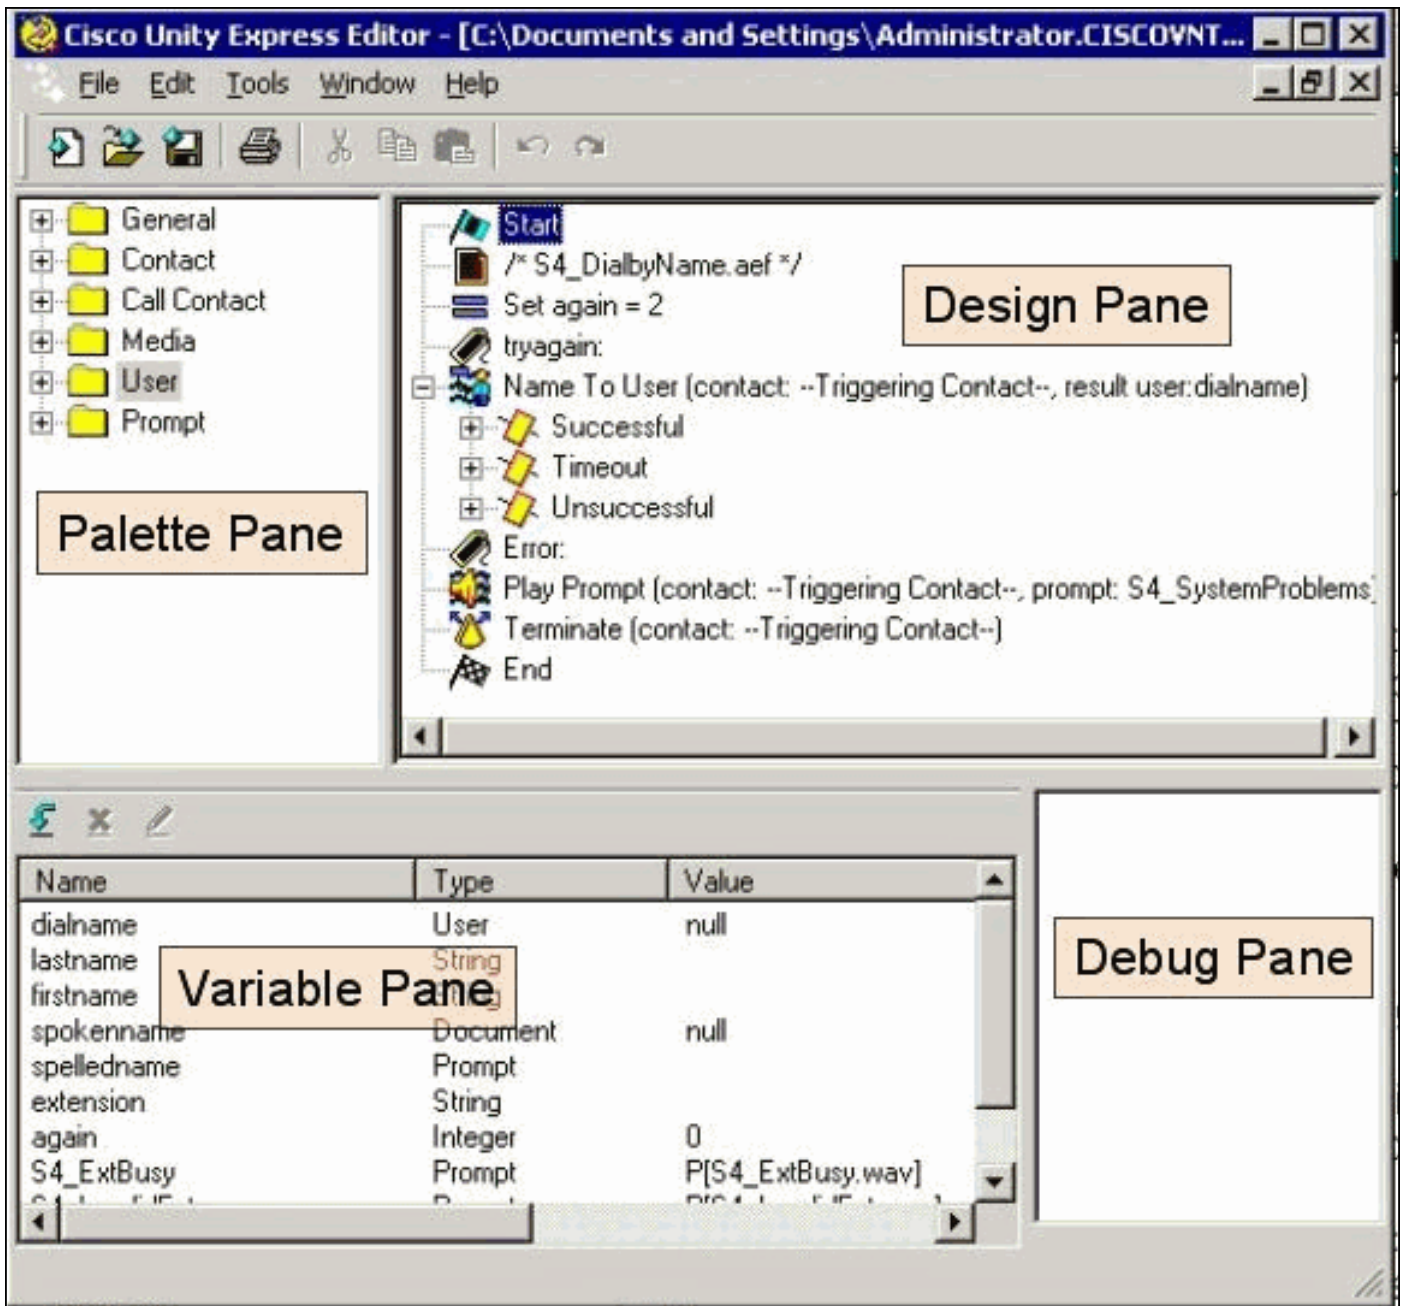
Cisco Unity Express Editor - [C:\Documents and Settings\Administrator.CISCOVNT...

File Edit Tools Window Help

General
Contact
Call Contact
Media
User
Prompt

Palette Pane

Start
/* S4_DialbyName.aef */
Set again = 2
tryagain:
Name To User (contact: --Triggering Contact--, result user:dialname)
Successful
Timeout
Unsuccessful
Error:
Play Prompt (contact: --Triggering Contact--, prompt: S4_SystemProblems
Terminate (contact: --Triggering Contact--)
End

Design Pane

| Name | Type | Value |
|---|---|---|
| dialname | User | null |
| lastname | String | |
| firstname | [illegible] | |
| spokenname | Document | null |
| spelledname | Prompt | |
| extension | String | |
| again | Integer | 0 |
| S4_ExtBusy | Prompt | P[S4_ExtBusy.wav] |
| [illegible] | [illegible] | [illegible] |

Variable Pane

Debug Pane